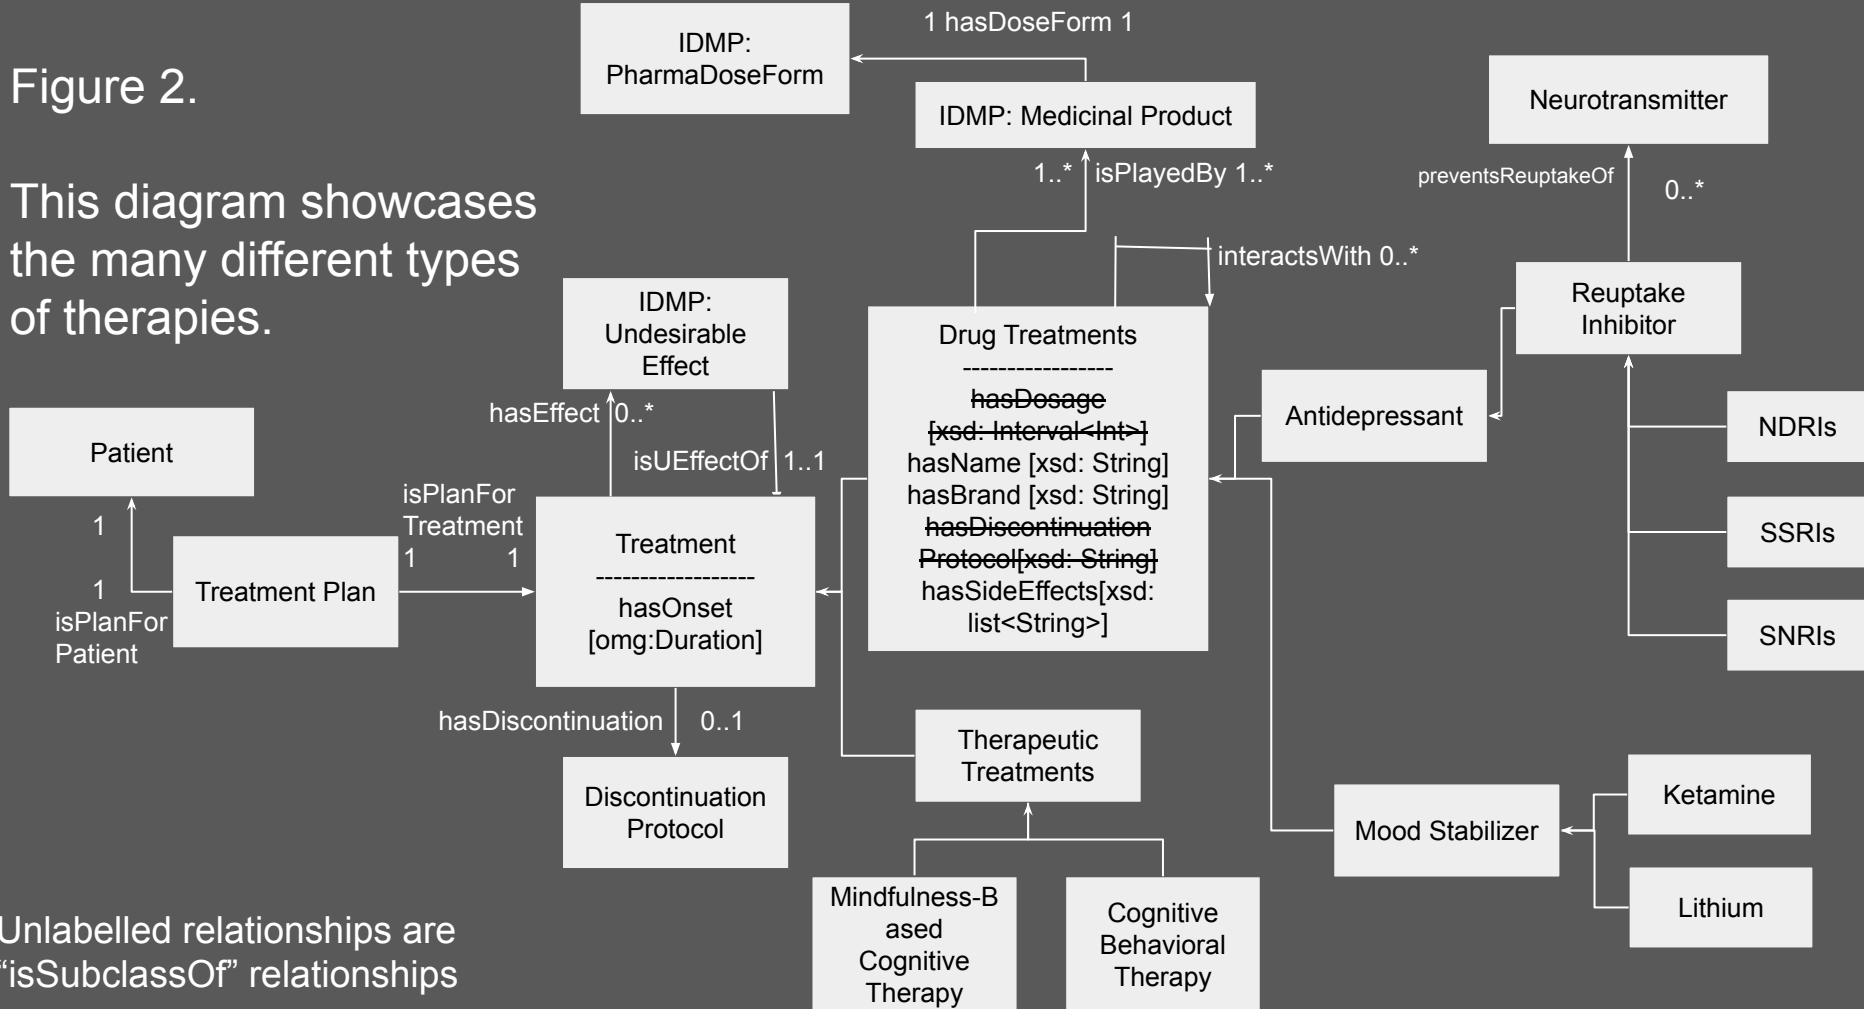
Figure 2.

This diagram showcases the many different types of therapies.

Unlabelled relationships are "isSubclassOf" relationships

IDMP: PharmaDoseForm

1 hasDoseForm 1

IDMP: Medicinal Product

1..* isPlayedBy 1..*

Neurotransmitter

preventsReuptakeOf 0..*

interactsWith 0..*

Reuptake Inhibitor

IDMP: Undesirable Effect

Drug Treatments
-----------------
~~hasDosage [xsd: Interval<Int>]~~
hasName [xsd: String]
hasBrand [xsd: String]
~~hasDiscontinuation Protocol[xsd: String]~~
hasSideEffects[xsd: list<String>]

Antidepressant

NDRIs

SSRIs

SNRIs

Patient

hasEffect 0..*

isUEffectOf 1..1

isPlanFor Treatment
1 1

1

1
isPlanFor Patient

Treatment Plan

Treatment
------------------
hasOnset [omg:Duration]

hasDiscontinuation 0..1

Discontinuation Protocol

Therapeutic Treatments

Mindfulness-Based Cognitive Therapy

Cognitive Behavioral Therapy

Mood Stabilizer

Ketamine

Lithium